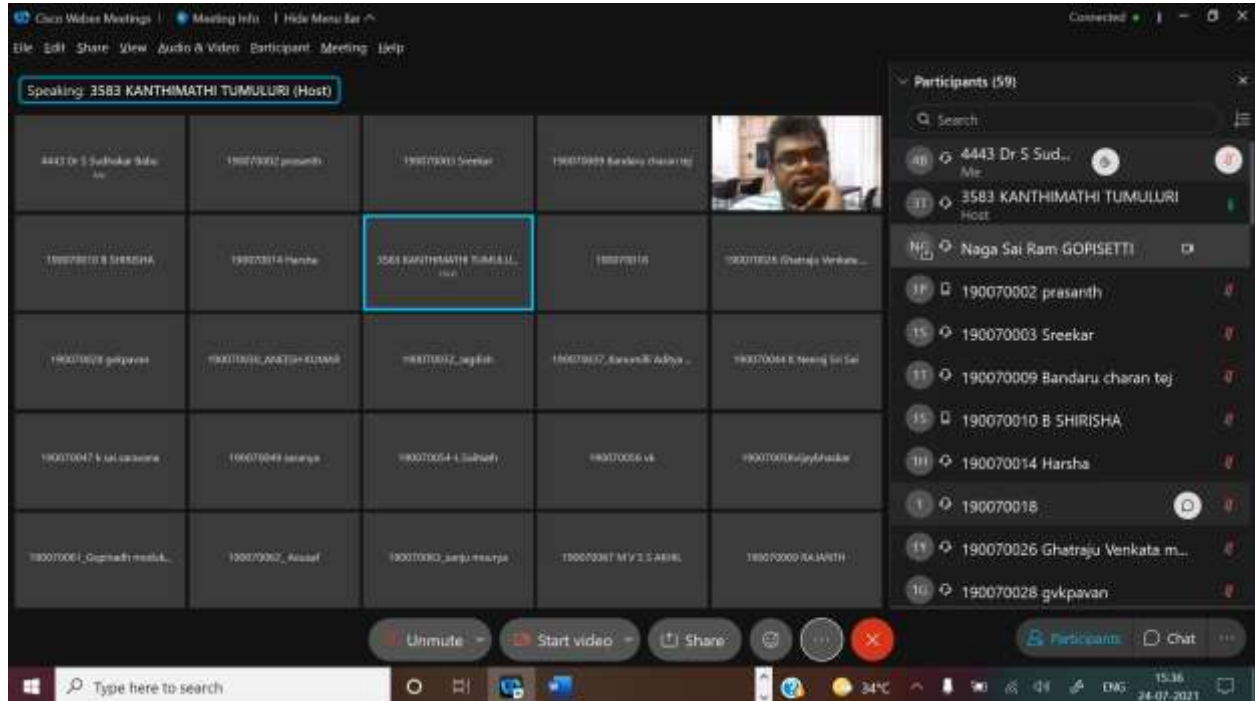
Cisco Webex Meetings | Meeting Info | Hide Menu Bar ^

Connected •

File Edit Share View Audio & Video Participant Meeting Help

Speaking: 3583 KANTHIMATHI TUMULURI (Host)

4443 Dr S Sudhakar Babu
Me

190070002 prasanth

190070003 Sreekar

190070009 Bandaru charan tej

190070010 B SHIRISHA

190070014 Harsha

3583 KANTHIMATHI TUMULU...
Host

190070018

190070026 Ghatraju Venkata...

190070028 gvkpavan

190070030_ANEESH KUMAR

190070032_Jagdish

190070037_Banumilli Aditya...

190070044 K Neeraj Sri Sai

190070047 k sai saravana

190070049 saranya

190070054 L Subhash

190070056 vk

190070059 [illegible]

190070061_Gopinadh modul...

190070062_ Assauf

190070063_sanju mourya

190070067 M V S S AKHIL

190070069 RAJANTH

Participants (59)

Search

4443 Dr S Sud...
Me

3583 KANTHIMATHI TUMULURI
Host

Naga Sai Ram GOPISETTI

190070002 prasanth

190070003 Sreekar

190070009 Bandaru charan tej

190070010 B SHIRISHA

190070014 Harsha

190070018

190070026 Ghatraju Venkata m...

190070028 gvkpavan

Unmute

Start video

Share

Participants

Chat

Type here to search

34°C

ENG

15:36
24-07-2021